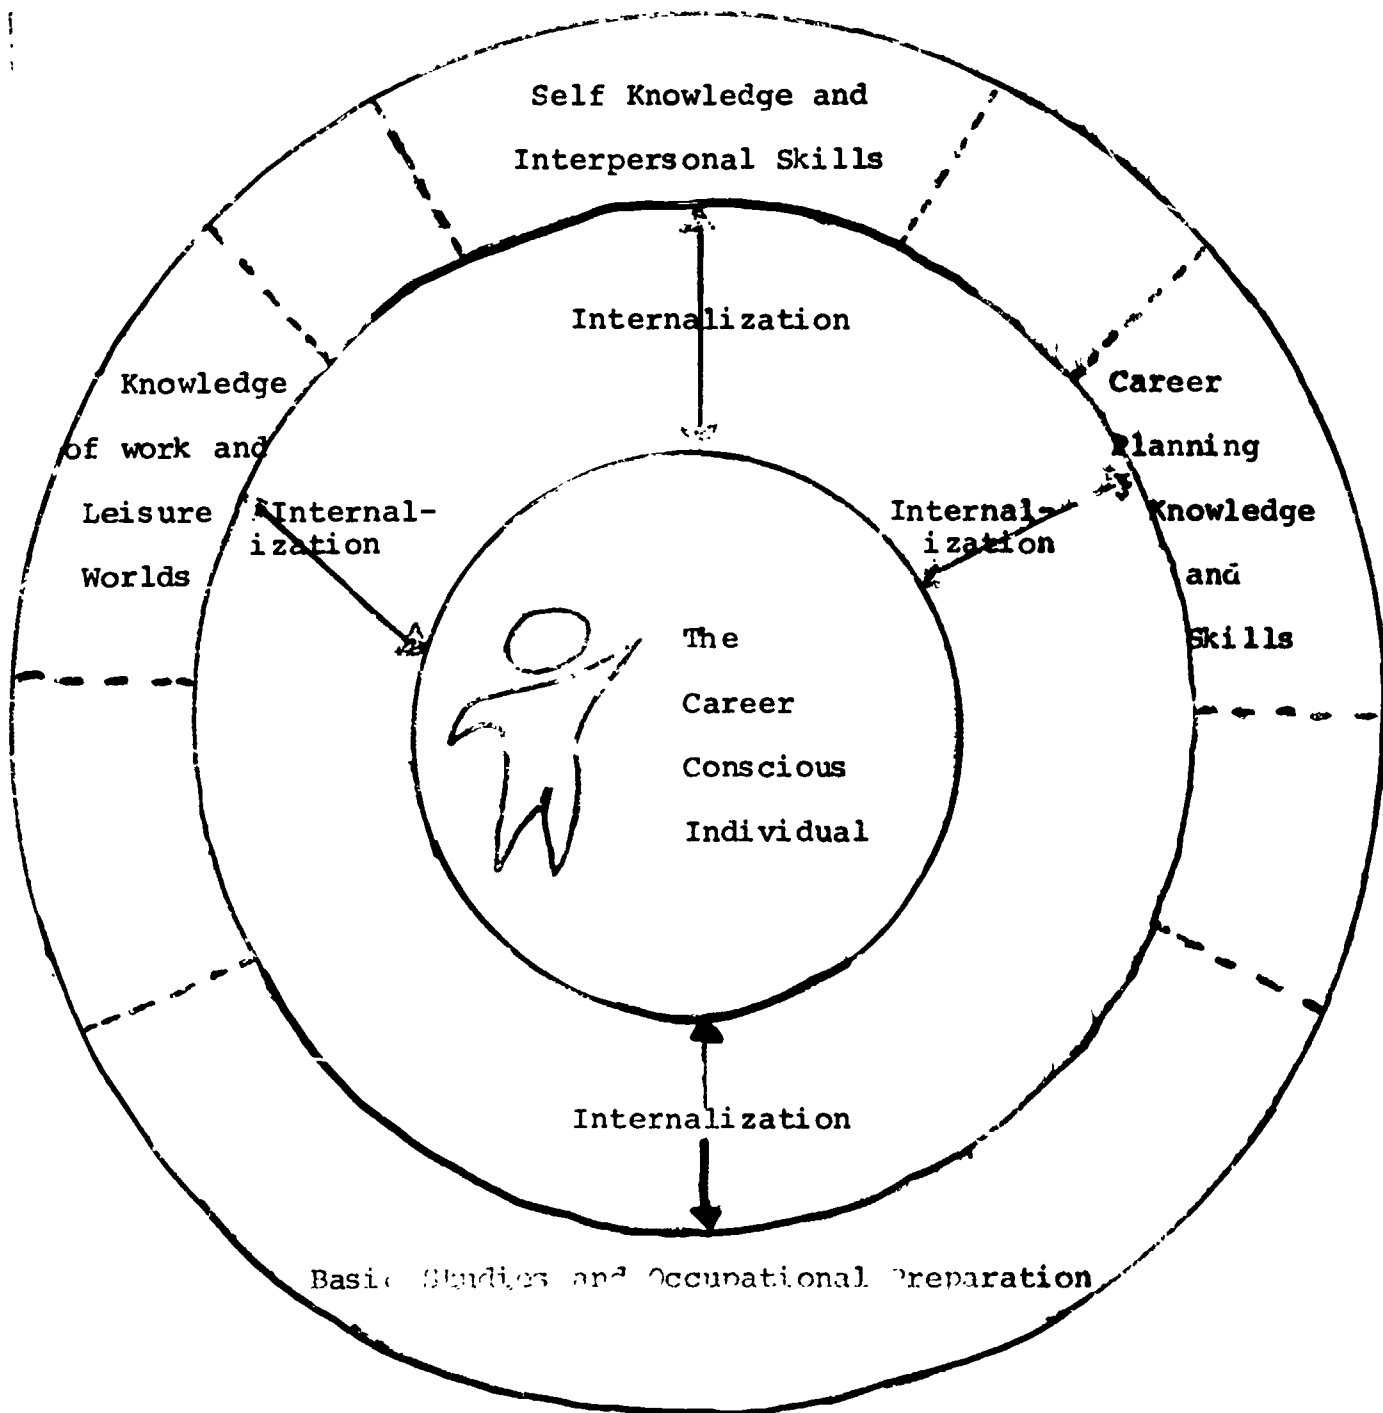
Self Knowledge and Interpersonal Skills

Internalization

Knowledge of work and Leisure Worlds

Internalization

Career Planning Knowledge and Skills

Internalization

The Career Conscious Individual

Internalization

Basic Studies and Occupational Preparation